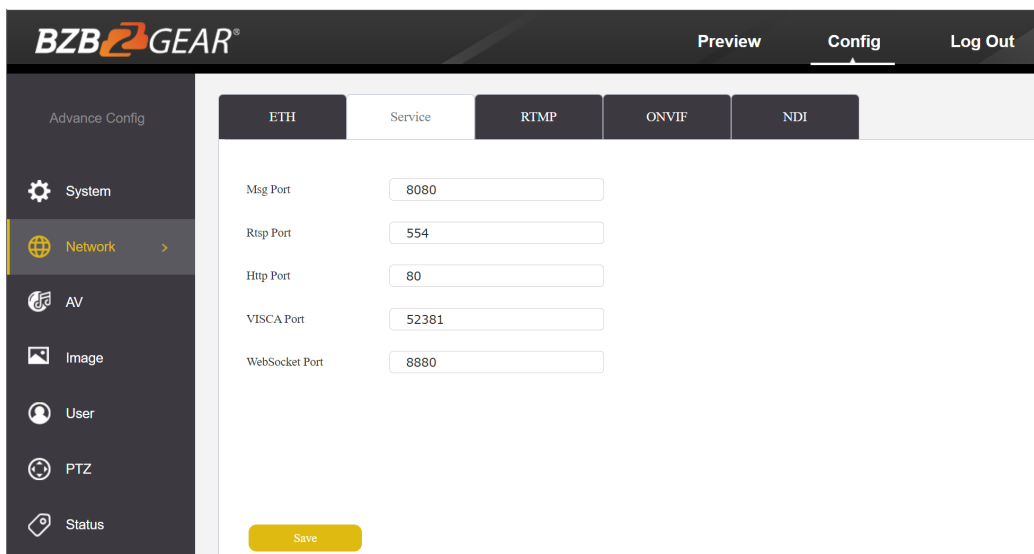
BZB2GEAR®

Preview Config Log Out

Advance Config

System

Network >

AV

Image

User

PTZ

Status

ETH | Service | RTMP | ONVIF | NDI

Msg Port 8080

Rtsp Port 554

Http Port 80

VISCA Port 52381

WebSocket Port 8880

Save